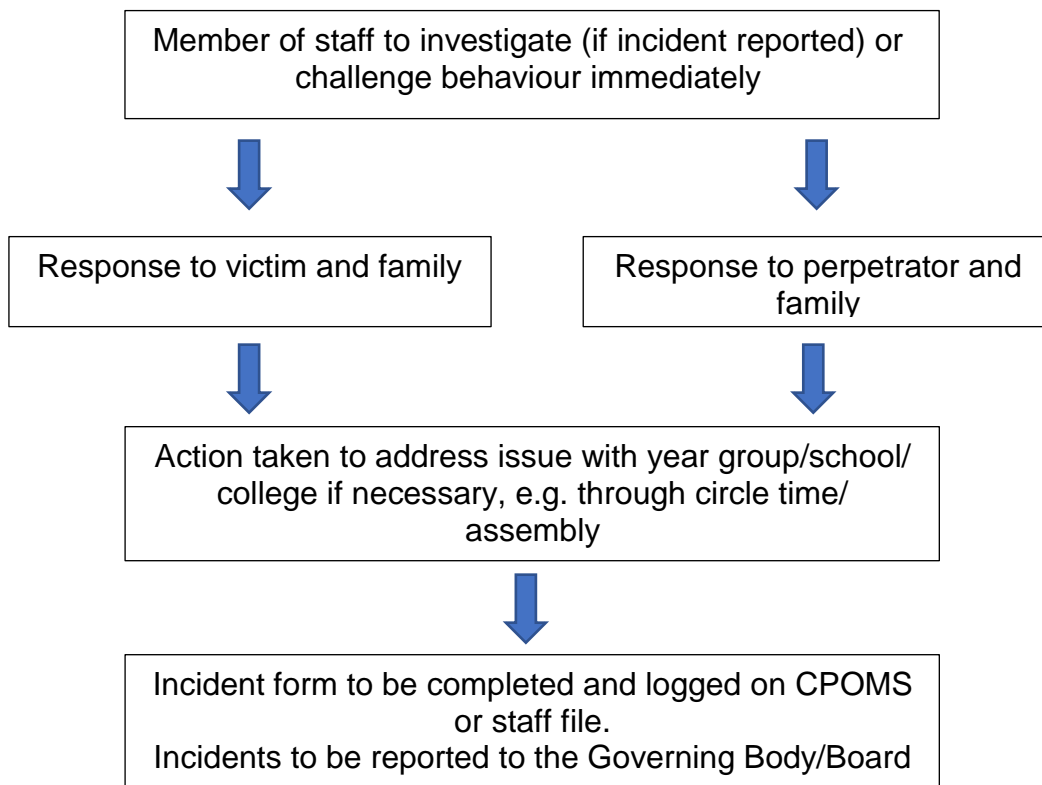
Member of staff to investigate (if incident reported) or challenge behaviour immediately

Response to victim and family

Response to perpetrator and family

Action taken to address issue with year group/school/ college if necessary, e.g. through circle time/ assembly

Incident form to be completed and logged on CPOMS or staff file.
Incidents to be reported to the Governing Body/Board